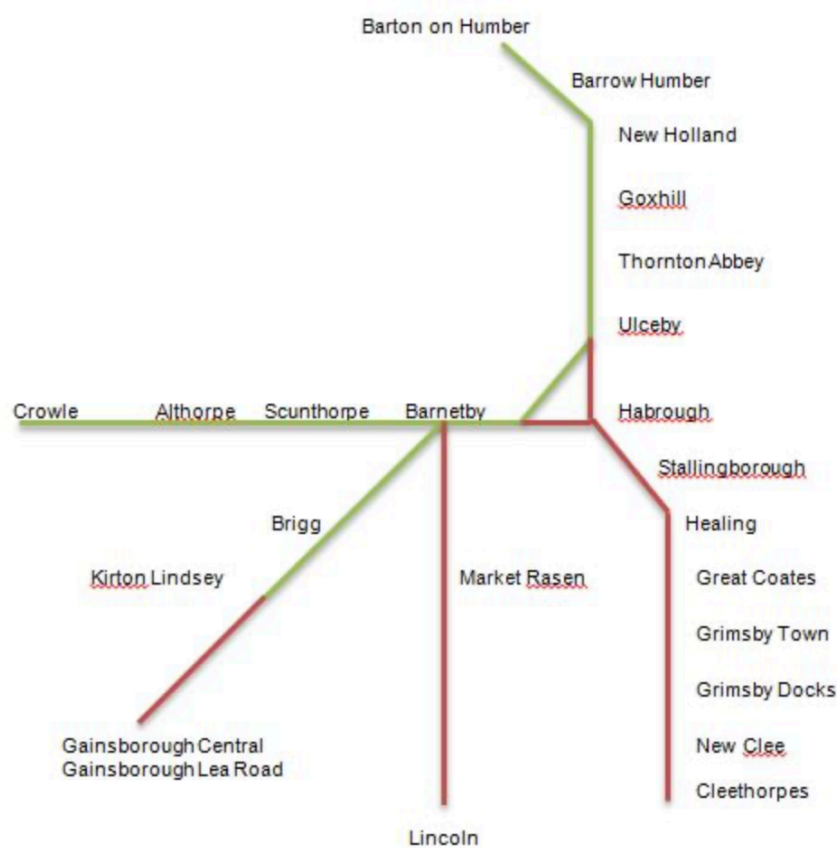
Barton on Humber

Barrow Humber

New Holland

Goxhill

Thornton Abbey

Ulceby

Crowle

Althorpe

Scunthorpe

Barnetby

Habrough

Stallingborough

Healing

Brigg

Kirton Lindsey

Market Rasen

Great Coates

Grimsby Town

Grimsby Docks

Gainsborough Central
Gainsborough Lea Road

New Clee

Cleethorpes

Lincoln